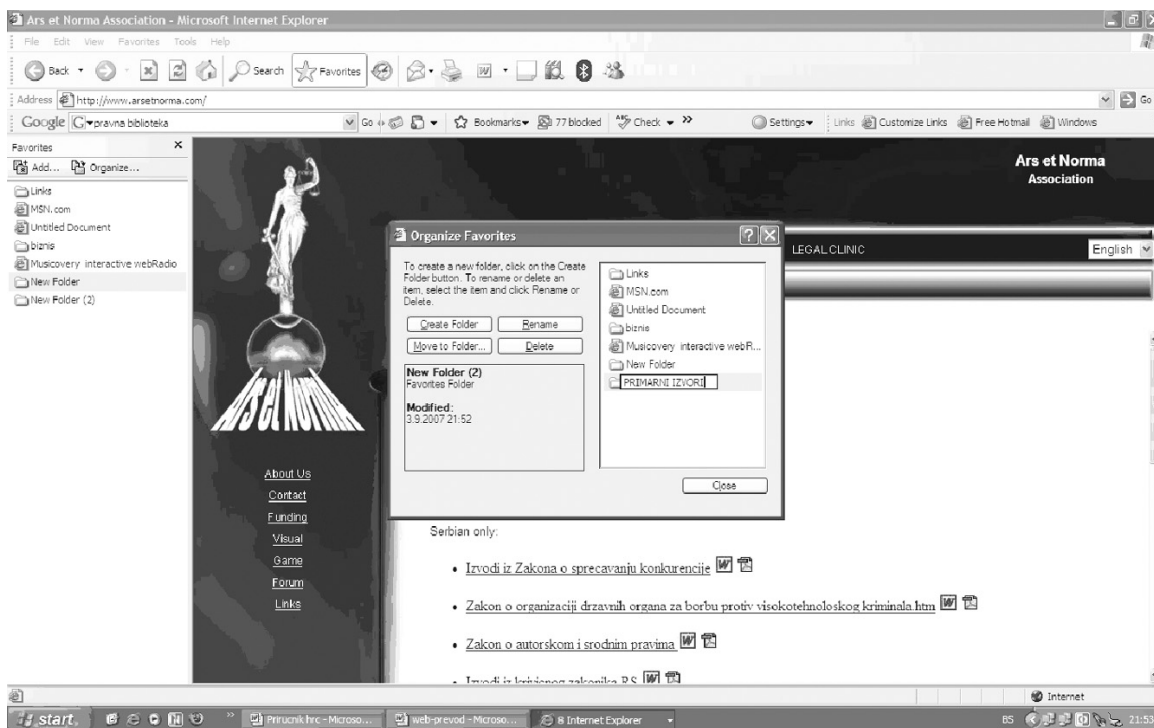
Ars et Norma Association - Microsoft Internet Explorer

File Edit View Favorites Tools Help

Back Search Favorites

Address http://www.arsetnorma.com/

Google pravna biblioteka Go Bookmarks 77 blocked Check Settings Links Customize Links Free Hotmail Windows

Favorites
Add... Organize...
Links
MSN.com
Untitled Document
biznis
Musicovery interactive webRadio
New Folder
New Folder (2)

Ars et Norma
Association

LEGAL CLINIC
English

Organize Favorites

To create a new folder, click on the Create Folder button. To rename or delete an item, select the item and click Rename or Delete.

Create Folder
Rename
Move to Folder...
Delete

New Folder (2)
Favorites Folder

Modified:
3.9.2007 21:52

Links
MSN.com
Untitled Document
biznis
Musicovery interactive webR...
New Folder
PRIMARNI IZVORI

Close

Ars et Norma

About Us
Contact
Funding
Visual
Game
Forum
Links

Serbian only:

• Izvodi iz Zakona o sprecavanju konkurencije
• Zakon o organizaciji drzavnih organa za borbu protiv visokotehnoloskog kriminala.htm
• Zakon o autorskom i srodnim pravima
• Izvodi iz krivicnog zakonika RS

Internet

start Prirucnik hrc - Microso... web-prevod - Microso... 8 Internet Explorer BS 21:53